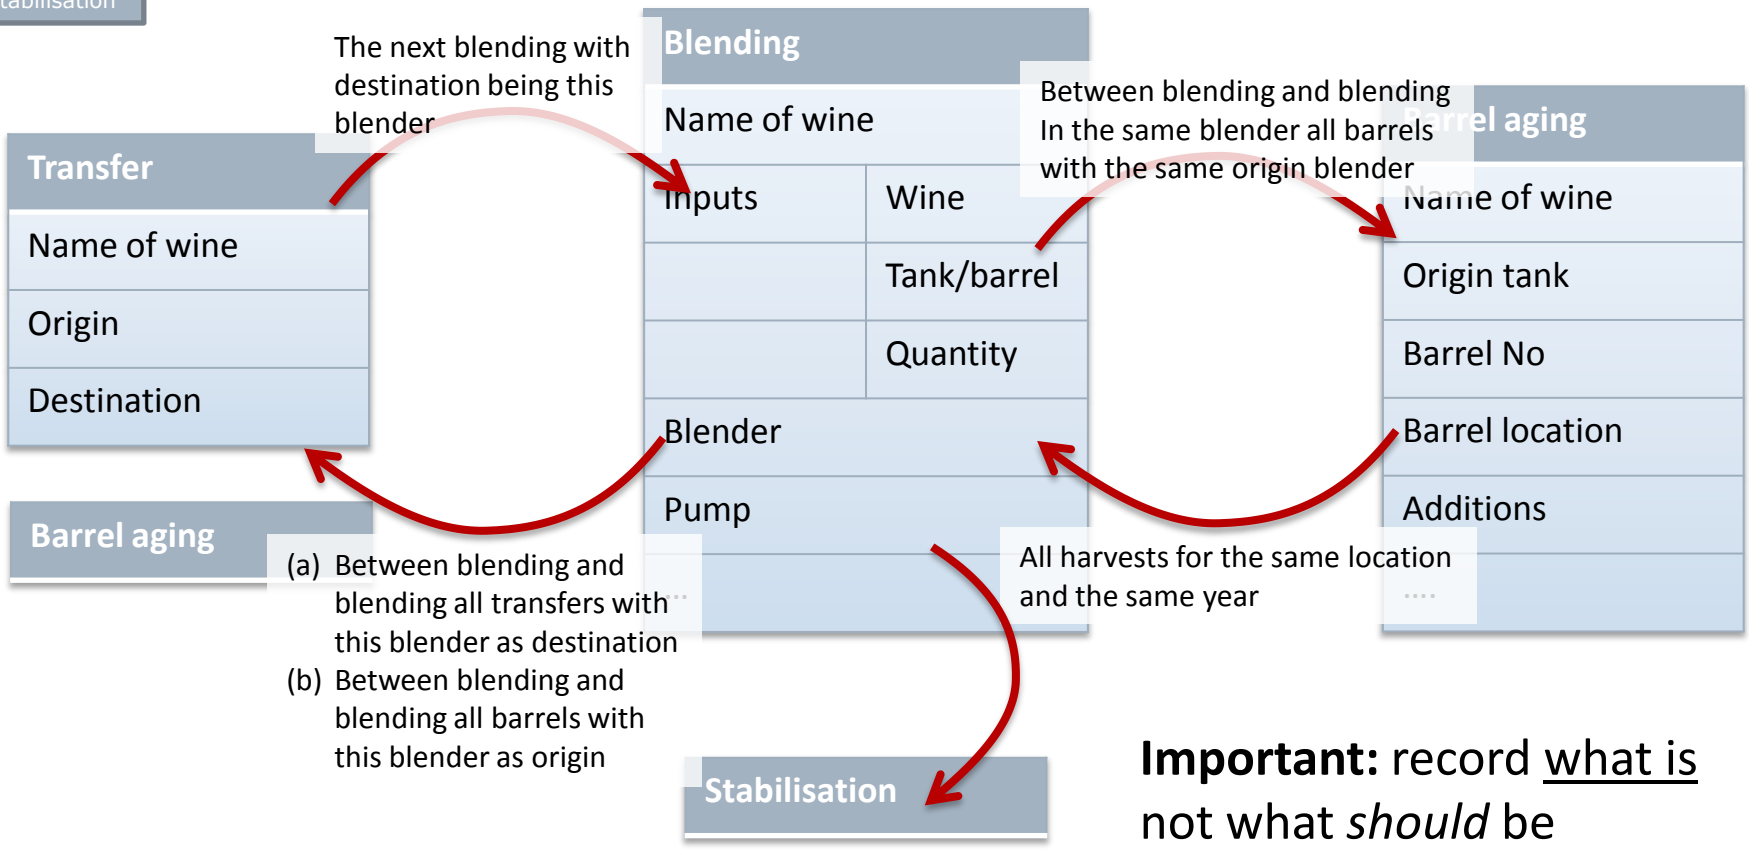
tabilisation

The next blending with destination being this blender

Blending

| Name of wine | |
|---|---|
| Inputs | Wine |
| | Tank/barrel |
| | Quantity |
| Blender | |
| Pump | |
| ... | |

Between blending and blending In the same blender all barrels with the same origin blender

Barrel aging

| Name of wine |
|---|
| Origin tank |
| Barrel No |
| Barrel location |
| Additions |
| .... |

Transfer

| Name of wine |
|---|
| Origin |
| Destination |

Barrel aging

(a) Between blending and blending all transfers with this blender as destination
(b) Between blending and blending all barrels with this blender as origin

All harvests for the same location and the same year

Stabilisation

**Important:** record what is not what *should* be